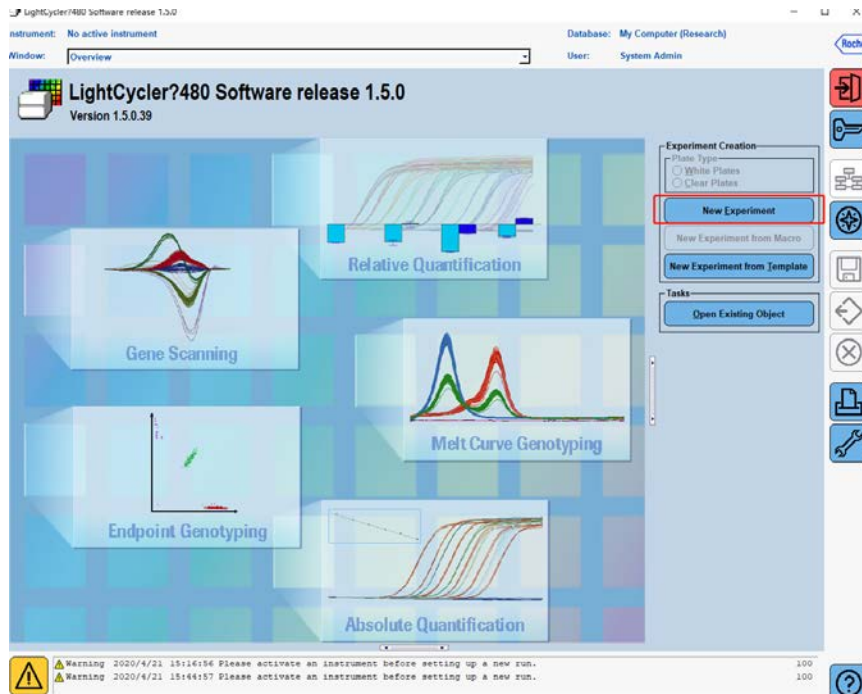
LightCycler?480 Software release 1.5.0

nstrument: No active instrument
Database: My Computer (Research)
Window: Overview
User: System Admin
Roch

LightCycler?480 Software release 1.5.0
Version 1.5.0.39

Experiment Creation
Plate Type
White Plates
Clear Plates
New Experiment
New Experiment from Macro
New Experiment from Template
Tasks
Open Existing Object

Relative Quantification
Gene Scanning
Melt Curve Genotyping
Endpoint Genotyping
Absolute Quantification

Warning 2020/4/21 15:16:56 Please activate an instrument before setting up a new run. 100
Warning 2020/4/21 15:44:57 Please activate an instrument before setting up a new run. 100